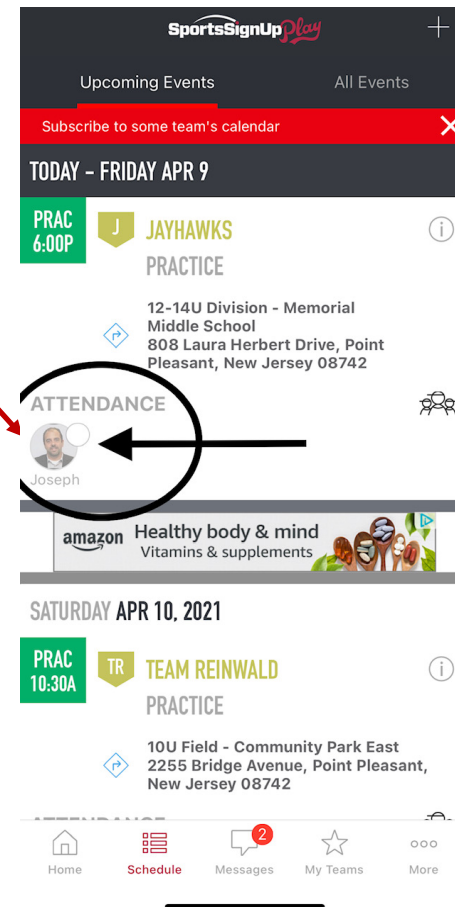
SportsSignUp Play

Upcoming Events

All Events

Subscribe to some team's calendar

TODAY - FRIDAY APR 9

PRAC 6:00P

J

JAYHAWKS

PRACTICE

12-14U Division - Memorial Middle School
808 Laura Herbert Drive, Point Pleasant, New Jersey 08742

ATTENDANCE

Joseph

amazon Healthy body & mind
Vitamins & supplements

SATURDAY APR 10, 2021

PRAC 10:30A

TR

TEAM REINWALD

PRACTICE

10U Field - Community Park East
2255 Bridge Avenue, Point Pleasant, New Jersey 08742

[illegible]

Home

Schedule

2

Messages

My Teams

More